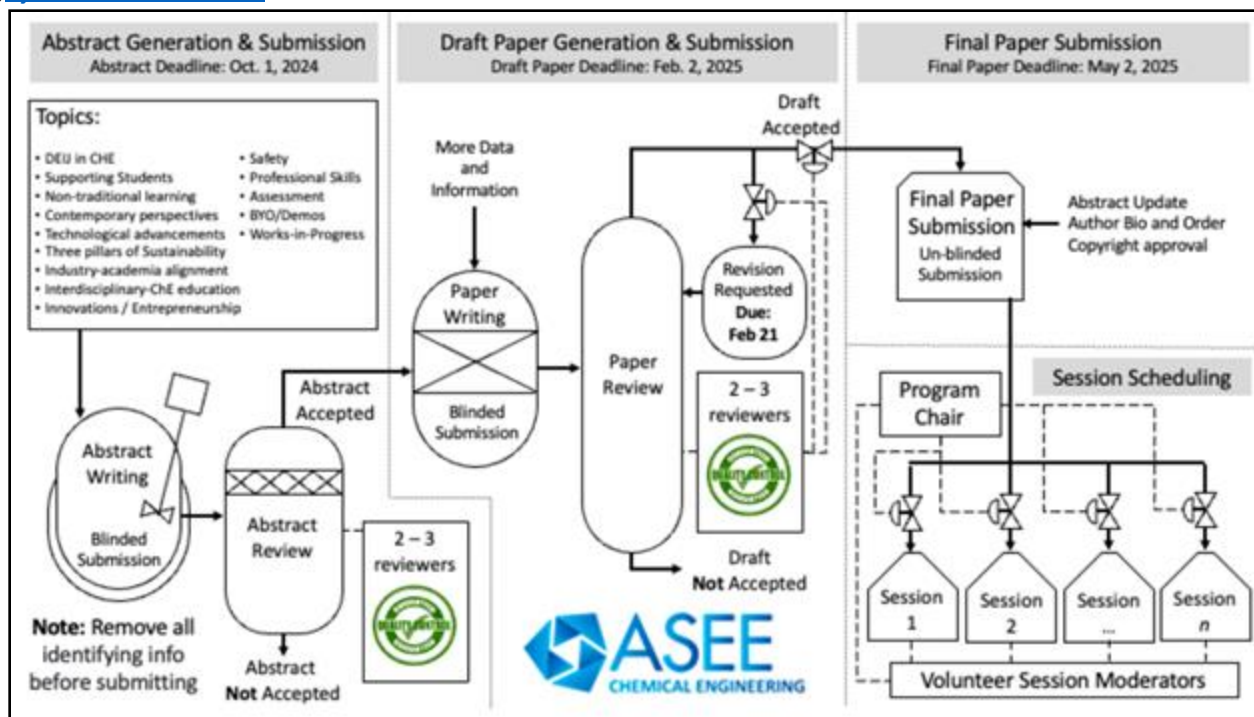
Abstract Generation & Submission
Abstract Deadline: Oct. 1, 2024

Topics:
DEIJ in CHE
Supporting Students
Non-traditional learning
Contemporary perspectives
Technological advancements
Three pillars of Sustainability
Industry-academia alignment
Interdisciplinary-ChE education
Innovations / Entrepreneurship
Safety
Professional Skills
Assessment
BYO/Demos
Works-in-Progress

Abstract Writing
Blinded Submission

Abstract Review

Abstract Accepted

2 – 3 reviewers

Abstract Not Accepted

Note: Remove all identifying info before submitting

Draft Paper Generation & Submission
Draft Paper Deadline: Feb. 2, 2025

More Data and Information

Paper Writing
Blinded Submission

Paper Review

Draft Accepted

Revision Requested Due: Feb 21

2 – 3 reviewers

Draft Not Accepted

ASEE
CHEMICAL ENGINEERING

Final Paper Submission
Final Paper Deadline: May 2, 2025

Final Paper Submission
Un-blinded Submission

Abstract Update
Author Bio and Order
Copyright approval

Session Scheduling

Program Chair

Session 1
Session 2
Session ...
Session $n$

Volunteer Session Moderators